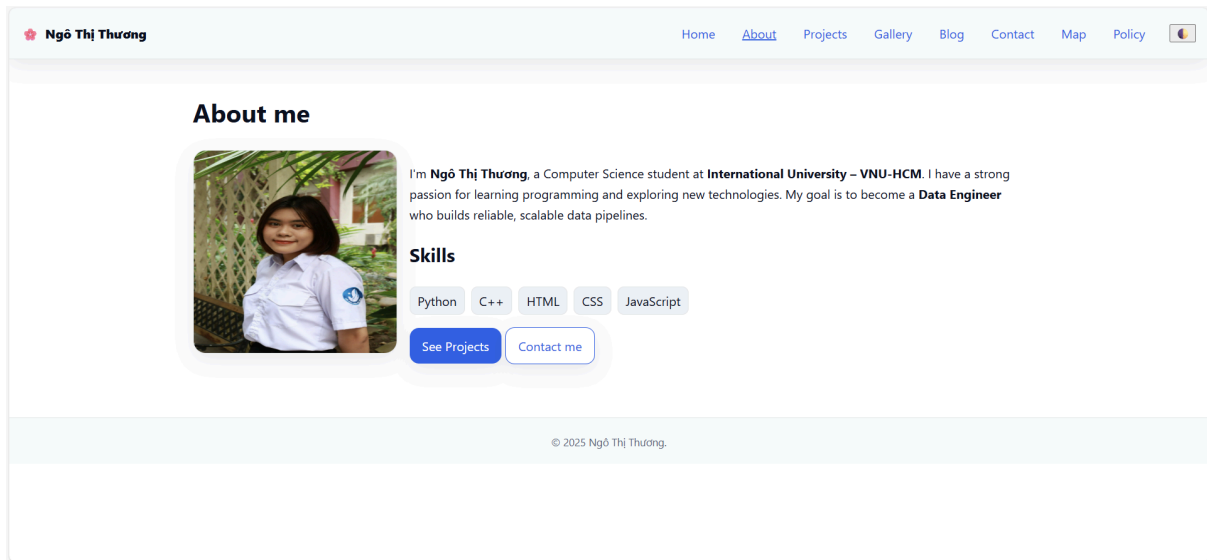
Ngô Thị Thương

Home About Projects Gallery Blog Contact Map Policy

About me

I'm Ngô Thị Thương, a Computer Science student at International University – VNU-HCM. I have a strong passion for learning programming and exploring new technologies. My goal is to become a Data Engineer who builds reliable, scalable data pipelines.

Skills

Python C++ HTML CSS JavaScript

See Projects Contact me

© 2025 Ngô Thị Thương.